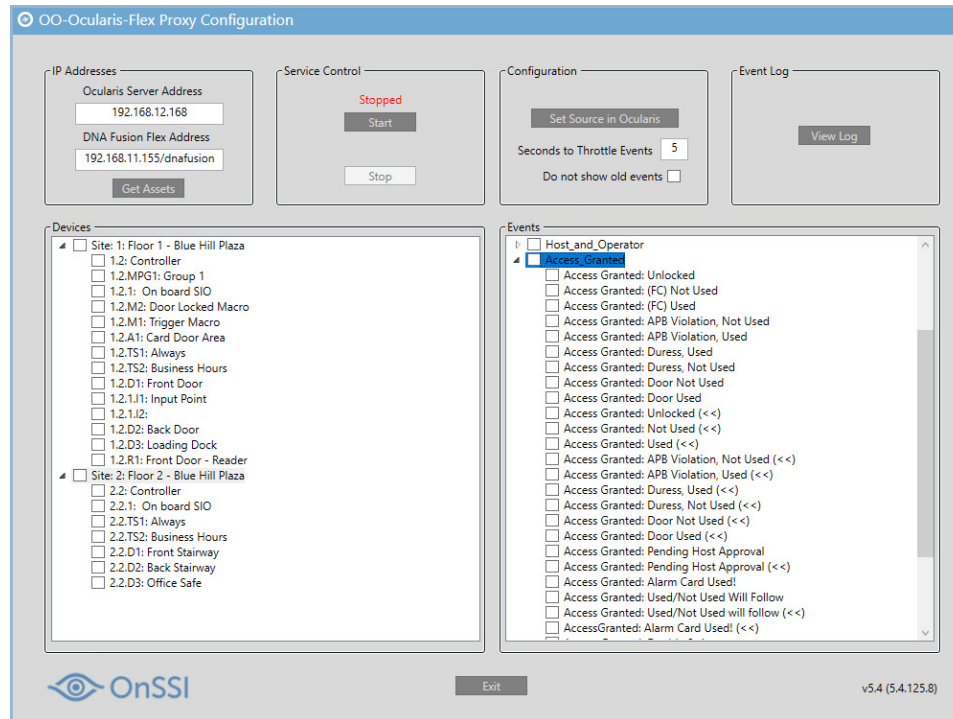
OO-Ocularis-Flex Proxy Configuration

IP Addresses
Ocularis Server Address
192.168.12.168
DNA Fusion Flex Address
192.168.11.155/dnafusion
Get Assets

Service Control
Stopped
Start
Stop

Configuration
Set Source in Ocularis
Seconds to Throttle Events 5
Do not show old events

Event Log
View Log

Devices
Site: 1: Floor 1 - Blue Hill Plaza
1.2: Controller
1.2.MPG1: Group 1
1.2.1: On board SIO
1.2.M2: Door Locked Macro
1.2.M1: Trigger Macro
1.2.A1: Card Door Area
1.2.TS1: Always
1.2.TS2: Business Hours
1.2.D1: Front Door
1.2.1.I1: Input Point
1.2.1.I2:
1.2.D2: Back Door
1.2.D3: Loading Dock
1.2.R1: Front Door - Reader
Site: 2: Floor 2 - Blue Hill Plaza
2.2: Controller
2.2.1: On board SIO
2.2.TS1: Always
2.2.TS2: Business Hours
2.2.D1: Front Stairway
2.2.D2: Back Stairway
2.2.D3: Office Safe

Events
Host_and_Operator
Access_Granted
Access Granted: Unlocked
Access Granted: (FC) Not Used
Access Granted: (FC) Used
Access Granted: APB Violation, Not Used
Access Granted: APB Violation, Used
Access Granted: Duress, Used
Access Granted: Duress, Not Used
Access Granted: Door Not Used
Access Granted: Door Used
Access Granted: Unlocked (<<)
Access Granted: Not Used (<<)
Access Granted: Used (<<)
Access Granted: APB Violation, Not Used (<<)
Access Granted: APB Violation, Used (<<)
Access Granted: Duress, Used (<<)
Access Granted: Duress, Not Used (<<)
Access Granted: Door Not Used (<<)
Access Granted: Door Used (<<)
Access Granted: Pending Host Approval
Access Granted: Pending Host Approval (<<)
Access Granted: Alarm Card Used!
Access Granted: Used/Not Used Will Follow
Access Granted: Used/Not Used will follow (<<)
AccessGranted: Alarm Card Used! (<<)
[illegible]

OnSSI
Exit
v5.4 (5.4.125.8)